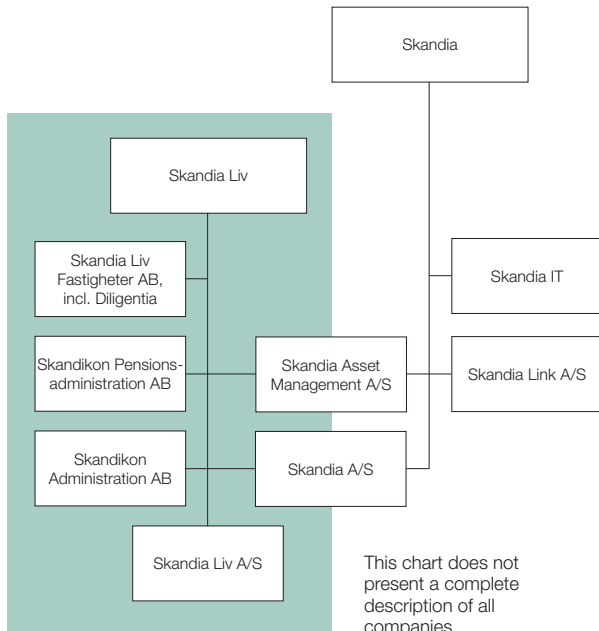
Skandia

Skandia Liv

Skandia Liv Fastigheter AB, incl. Diligentia

Skandia IT

Skandikon Pensionsadministration AB

Skandia Asset Management A/S

Skandia Link A/S

Skandikon Administration AB

Skandia A/S

Skandia Liv A/S

This chart does not present a complete description of all companies